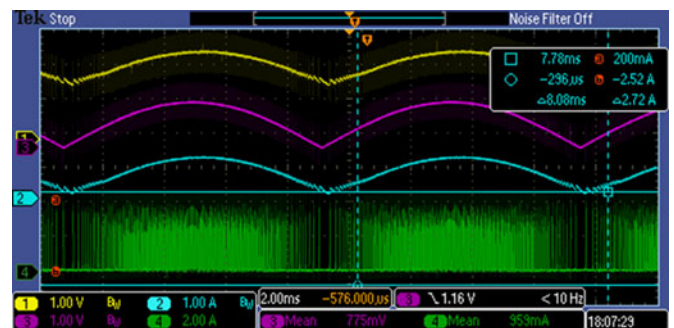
Tek Stop

Noise Filter Off

7.78ms 200mA
−296.us −2.52 A
Δ8.08ms Δ2.72 A

1
3
2
4

1 1.00 V B_W 2 1.00 A B_W
3 1.00 V B_W 4 2.00 A

2.00ms −576.000.us
3 \ 1.16 V < 10 Hz
3 Mean 775mV 4 Mean 953mA

18:07:29